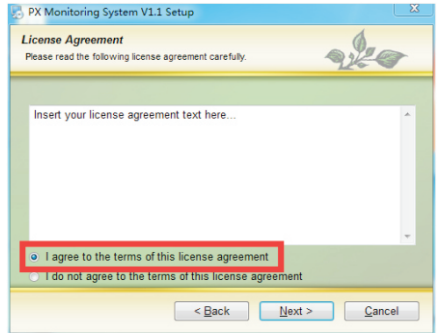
PX Monitoring System V1.1 Setup

License Agreement
Please read the following license agreement carefully.

Insert your license agreement text here...

I agree to the terms of this license agreement
I do not agree to the terms of this license agreement

< Back
Next >
Cancel